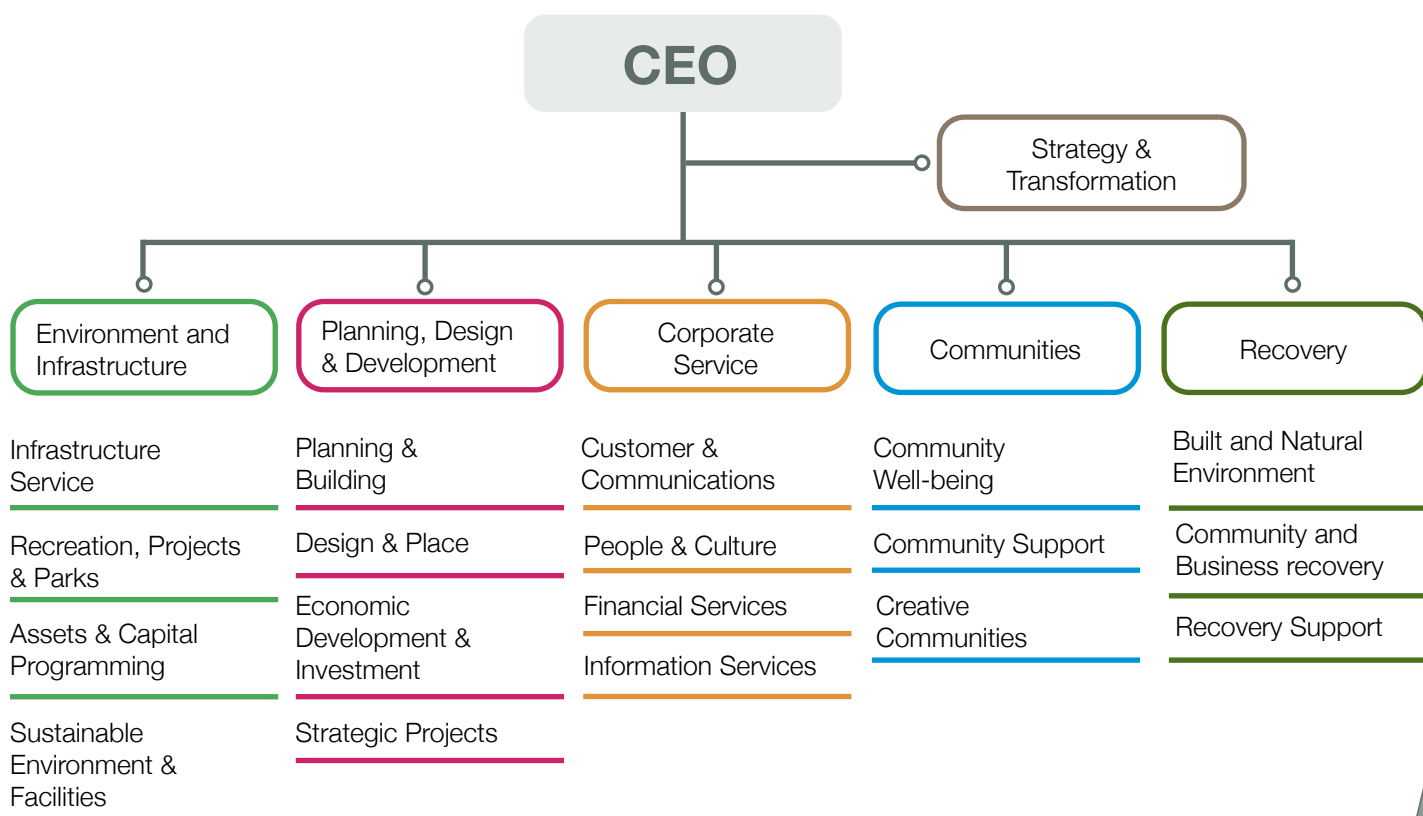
CEO

Strategy & Transformation

Environment and Infrastructure

Infrastructure Service

Recreation, Projects & Parks

Assets & Capital Programming

Sustainable Environment & Facilities

Planning, Design & Development

Planning & Building

Design & Place

Economic Development & Investment

Strategic Projects

Corporate Service

Customer & Communications

People & Culture

Financial Services

Information Services

Communities

Community Well-being

Community Support

Creative Communities

Recovery

Built and Natural Environment

Community and Business recovery

Recovery Support